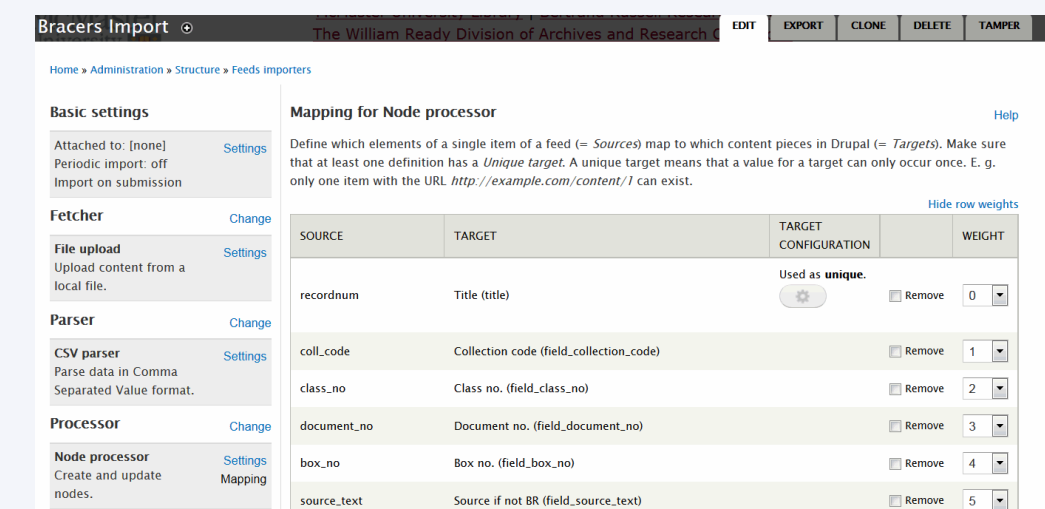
Bracers Import ⊕

McMaster University Library | Bertrand Russell Research
The William Ready Division of Archives and Research C

EDIT EXPORT CLONE DELETE TAMPER

Home » Administration » Structure » Feeds importers

Basic settings

Attached to: [none]
Periodic import: off
Import on submission
Settings

Fetcher Change

File upload
Upload content from a local file.
Settings

Parser Change

CSV parser
Parse data in Comma Separated Value format.
Settings

Processor Change

Node processor
Create and update nodes.
Settings
Mapping

Mapping for Node processor

Help

Define which elements of a single item of a feed (= *Sources*) map to which content pieces in Drupal (= *Targets*). Make sure that at least one definition has a *Unique target*. A unique target means that a value for a target can only occur once. E. g. only one item with the URL *http://example.com/content/1* can exist.

Hide row weights

| SOURCE | TARGET | TARGET CONFIGURATION | | WEIGHT |
|---|---|---|---|---|
| recordnum | Title (title) | Used as **unique**. | Remove | 0 |
| coll_code | Collection code (field_collection_code) | | Remove | 1 |
| class_no | Class no. (field_class_no) | | Remove | 2 |
| document_no | Document no. (field_document_no) | | Remove | 3 |
| box_no | Box no. (field_box_no) | | Remove | 4 |
| source_text | Source if not BR (field_source_text) | | Remove | 5 |